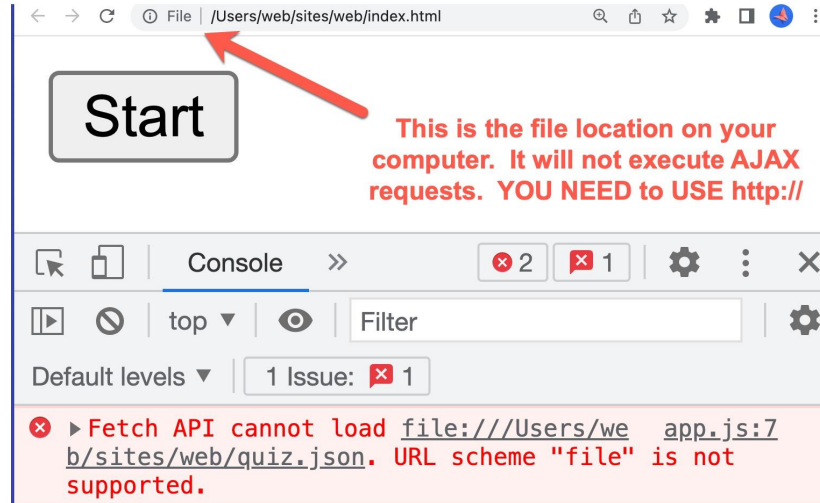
File | /Users/web/sites/web/index.html

Start

This is the file location on your computer. It will not execute AJAX requests. YOU NEED to USE http://

Console »
2 1

top ▼ Filter

Default levels ▼ 1 Issue: 1

▶Fetch API cannot load file:///Users/web/sites/web/quiz.json. URL scheme "file" is not supported. app.js:7